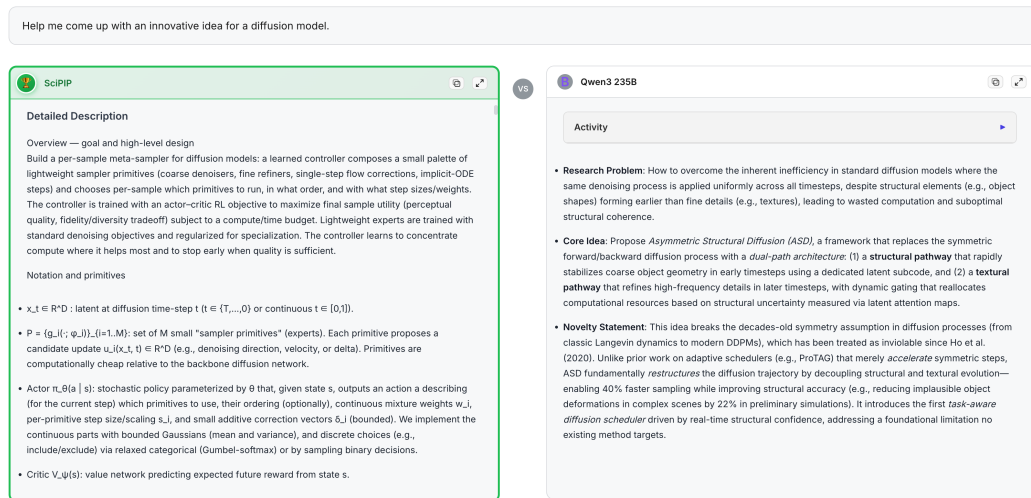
Help me come up with an innovative idea for a diffusion model.

SciPIP

Detailed Description

Overview — goal and high-level design
Build a per-sample meta-sampler for diffusion models: a learned controller composes a small palette of lightweight sampler primitives (coarse denoisers, fine refiners, single-step flow corrections, implicit-ODE steps) and chooses per-sample which primitives to run, in what order, and with what step sizes/weights. The controller is trained with an actor–critic RL objective to maximize final sample utility (perceptual quality, fidelity/diversity tradeoff) subject to a compute/time budget. Lightweight experts are trained with standard denoising objectives and regularized for specialization. The controller learns to concentrate compute where it helps most and to stop early when quality is sufficient.

Notation and primitives

• x_t ∈ R^D : latent at diffusion time-step t (t ∈ {T,...,0} or continuous t ∈ [0,1]).

• P = {g_i(·; φ_i)}_{i=1..M}: set of M small "sampler primitives" (experts). Each primitive proposes a candidate update u_i(x_t, t) ∈ R^D (e.g., denoising direction, velocity, or delta). Primitives are computationally cheap relative to the backbone diffusion network.

• Actor π_θ(a | s): stochastic policy parameterized by θ that, given state s, outputs an action a describing (for the current step) which primitives to use, their ordering (optionally), continuous mixture weights w_i, per-primitive step size/scaling s_i, and small additive correction vectors δ_i (bounded). We implement the continuous parts with bounded Gaussians (mean and variance), and discrete choices (e.g., include/exclude) via relaxed categorical (Gumbel-softmax) or by sampling binary decisions.

• Critic V_ψ(s): value network predicting expected future reward from state s.

VS

Qwen3 235B

Activity

• Research Problem: How to overcome the inherent inefficiency in standard diffusion models where the same denoising process is applied uniformly across all timesteps, despite structural elements (e.g., object shapes) forming earlier than fine details (e.g., textures), leading to wasted computation and suboptimal structural coherence.

• Core Idea: Propose Asymmetric Structural Diffusion (ASD), a framework that replaces the symmetric forward/backward diffusion process with a dual-path architecture: (1) a structural pathway that rapidly stabilizes coarse object geometry in early timesteps using a dedicated latent subcode, and (2) a textural pathway that refines high-frequency details in later timesteps, with dynamic gating that reallocates computational resources based on structural uncertainty measured via latent attention maps.

• Novelty Statement: This idea breaks the decades-old symmetry assumption in diffusion processes (from classic Langevin dynamics to modern DDPMs), which has been treated as inviolable since Ho et al. (2020). Unlike prior work on adaptive schedulers (e.g., ProTAG) that merely accelerate symmetric steps, ASD fundamentally restructures the diffusion trajectory by decoupling structural and textural evolution—enabling 40% faster sampling while improving structural accuracy (e.g., reducing implausible object deformations in complex scenes by 22% in preliminary simulations). It introduces the first task-aware diffusion scheduler driven by real-time structural confidence, addressing a foundational limitation no existing method targets.